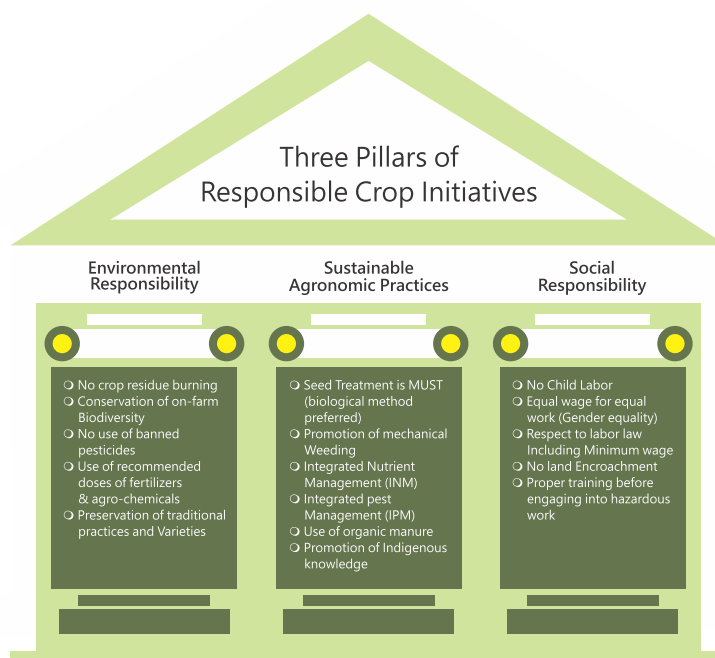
Three Pillars of Responsible Crop Initiatives

Environmental Responsibility

❍ No crop residue burning
❍ Conservation of on-farm Biodiversity
❍ No use of banned pesticides
❍ Use of recommended doses of fertilizers & agro-chemicals
❍ Preservation of traditional practices and Varieties

Sustainable Agronomic Practices

❍ Seed Treatment is MUST (biological method preferred)
❍ Promotion of mechanical Weeding
❍ Integrated Nutrient Management (INM)
❍ Integrated pest Management (IPM)
❍ Use of organic manure
❍ Promotion of Indigenous knowledge

Social Responsibility

❍ No Child Labor
❍ Equal wage for equal work (Gender equality)
❍ Respect to labor law Including Minimum wage
❍ No land Encroachment
❍ Proper training before engaging into hazardous work